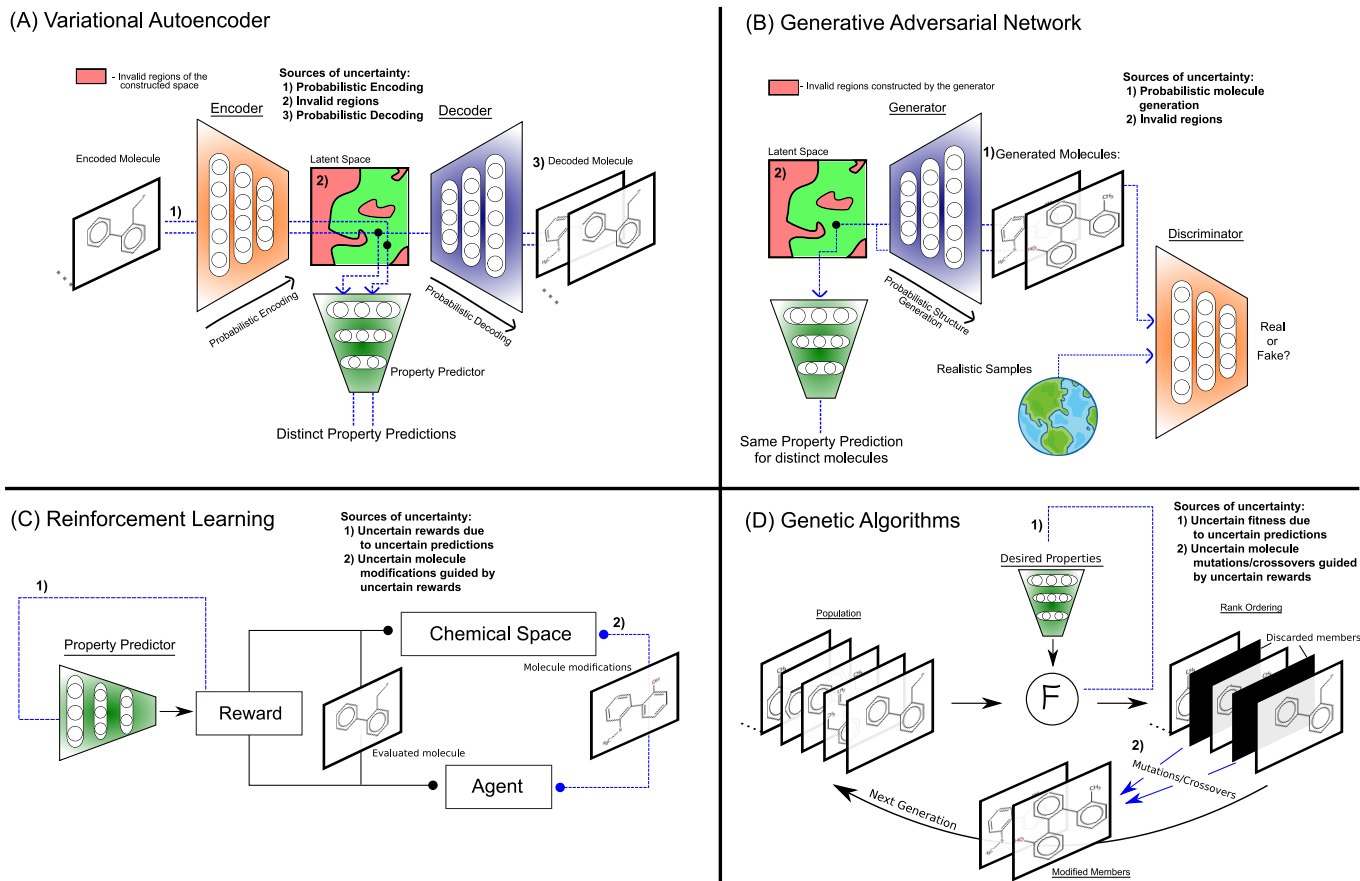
(A) Variational Autoencoder

- Invalid regions of the constructed space

Sources of uncertainty:
1) Probabilistic Encoding
2) Invalid regions
3) Probabilistic Decoding

Encoder

Decoder

Encoded Molecule

Latent Space

2)

1)

3) Decoded Molecule

Probabilistic Encoding

Probabilistic Decoding

Property Predictor

Distinct Property Predictions

(B) Generative Adversarial Network

- Invalid regions constructed by the generator

Sources of uncertainty:
1) Probabilistic molecule generation
2) Invalid regions

Generator

Latent Space

2)

1) Generated Molecules:

Probabilistic Structure Generation

Discriminator

Real or Fake?

Realistic Samples

Same Property Prediction for distinct molecules

(C) Reinforcement Learning

Sources of uncertainty:
1) Uncertain rewards due to uncertain predictions
2) Uncertain molecule modifications guided by uncertain rewards

1)

Property Predictor

Reward

Chemical Space

2)

Molecule modifications

Evaluated molecule

Agent

(D) Genetic Algorithms

Sources of uncertainty:
1) Uncertain fitness due to uncertain predictions
2) Uncertain molecule mutations/crossovers guided by uncertain rewards

1)

Desired Properties

Population

F

Rank Ordering

Discarded members

2)

Mutations/Crossovers

Next Generation

Modified Members